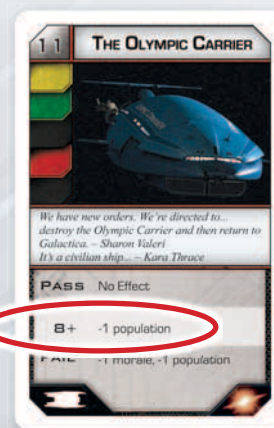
11 THE OLYMPIC CARRIER

We have new orders. We're directed to... destroy the Olympic Carrier and then return to Galactica. – Sharon Valeri
It's a civilian ship... – Kara Thrace

PASS No Effect

8+ -1 population

FAIL -1 morale, -1 population